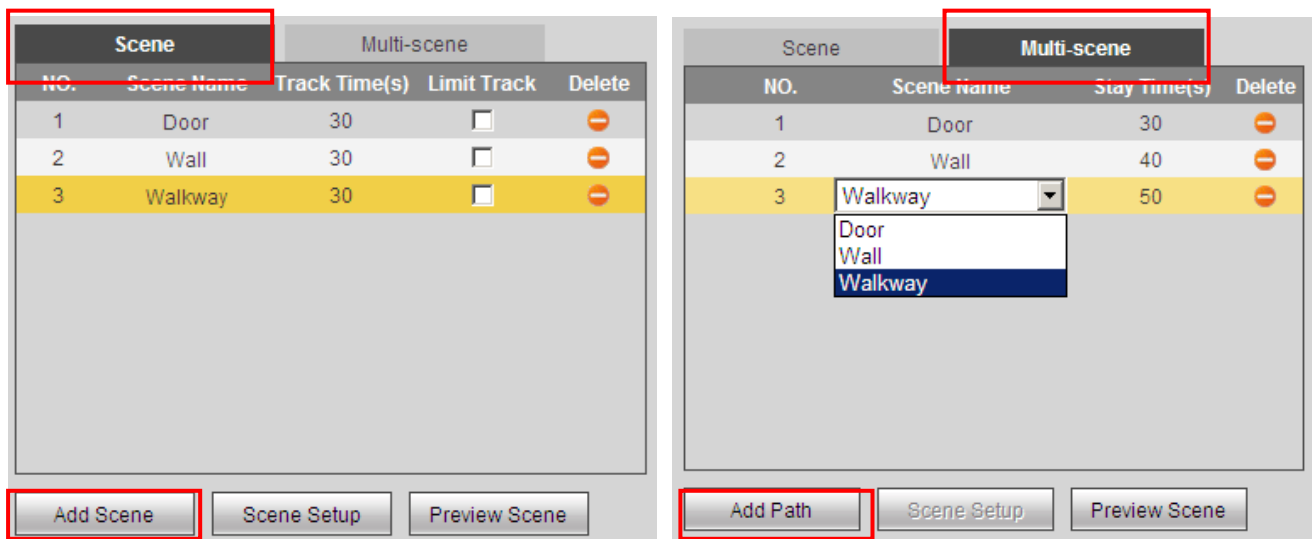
Scene | Multi-scene

| NO. | Scene Name | Track Time(s) | Limit Track | Delete |
|---|---|---|---|---|
| 1 | Door | 30 | | |
| 2 | Wall | 30 | | |
| 3 | Walkway | 30 | | |

Add Scene | Scene Setup | Preview Scene

Scene | Multi-scene

| NO. | Scene Name | Stay Time(s) | Delete |
|---|---|---|---|
| 1 | Door | 30 | |
| 2 | Wall | 40 | |
| 3 | Walkway | 50 | |

Door
Wall
Walkway

Add Path | Scene Setup | Preview Scene